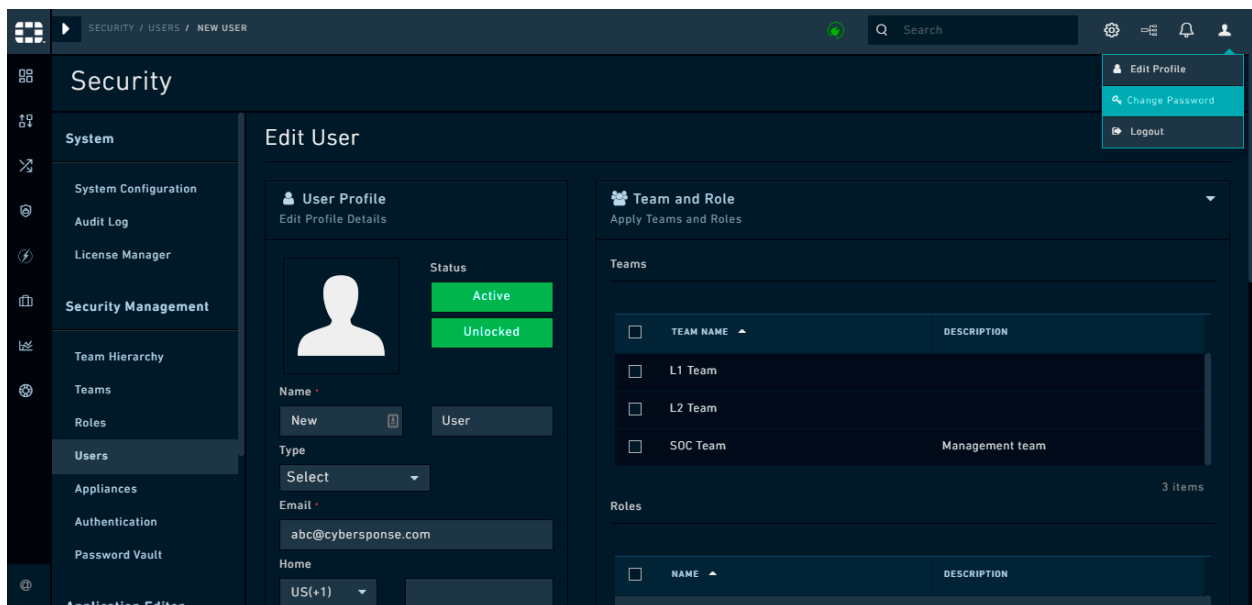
SECURITY / USERS / NEW USER

Search

Edit Profile
Change Password
Logout

Security

System

System Configuration
Audit Log
License Manager

Security Management

Team Hierarchy
Teams
Roles
Users
Appliances
Authentication
Password Vault

Edit User

User Profile
Edit Profile Details

Status
Active
Unlocked

Name *
New
User

Type
Select

Email *
abc@cybersponse.com

Home
US(+1)

Team and Role
Apply Teams and Roles

Teams

| | TEAM NAME | DESCRIPTION |
|---|---|---|
| | L1 Team | |
| | L2 Team | |
| | SOC Team | Management team |

3 items

Roles

| | NAME | DESCRIPTION |
|---|---|---|